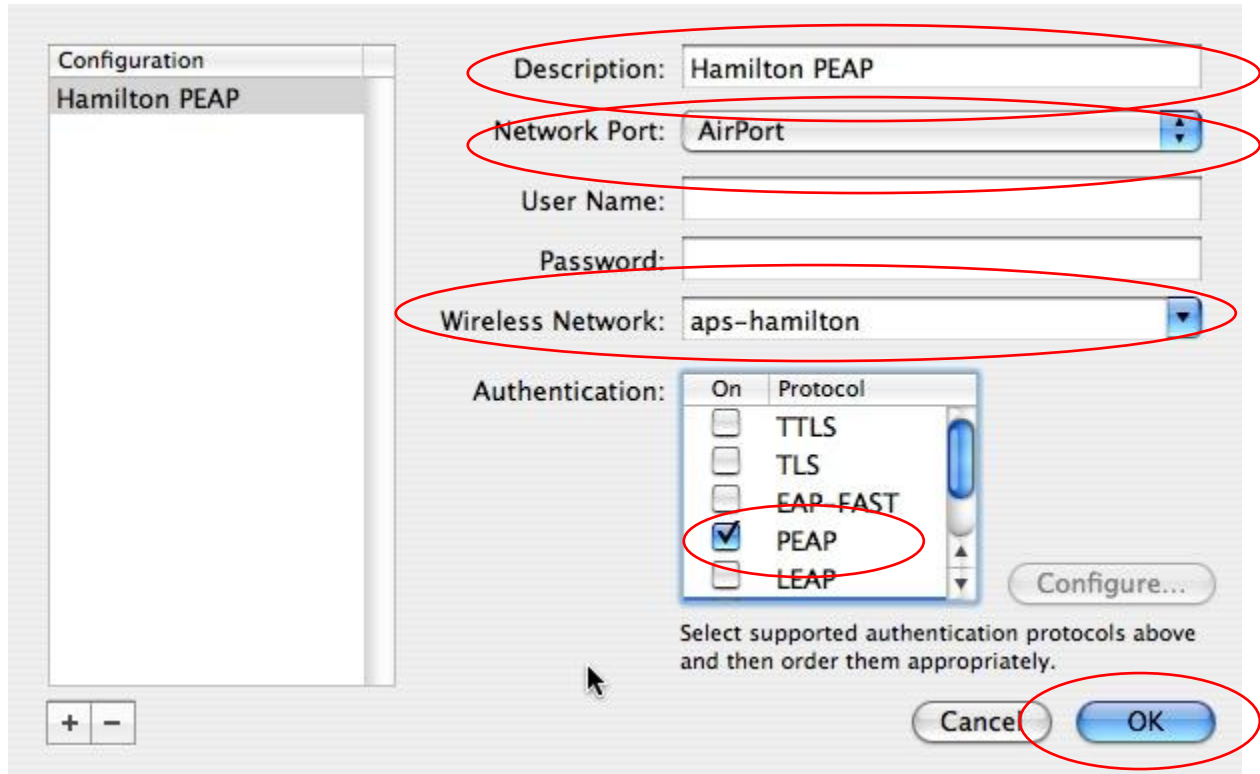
Configuration
Hamilton PEAP

Description: Hamilton PEAP
Network Port: AirPort
User Name:
Password:
Wireless Network: aps-hamilton
Authentication:

| On | Protocol |
|---|---|
| ☐ | TTLS |
| ☐ | TLS |
| ☐ | EAP-FAST |
| ☑ | PEAP |
| ☐ | LEAP |

Configure...

Select supported authentication protocols above and then order them appropriately.

+ −

Cancel OK